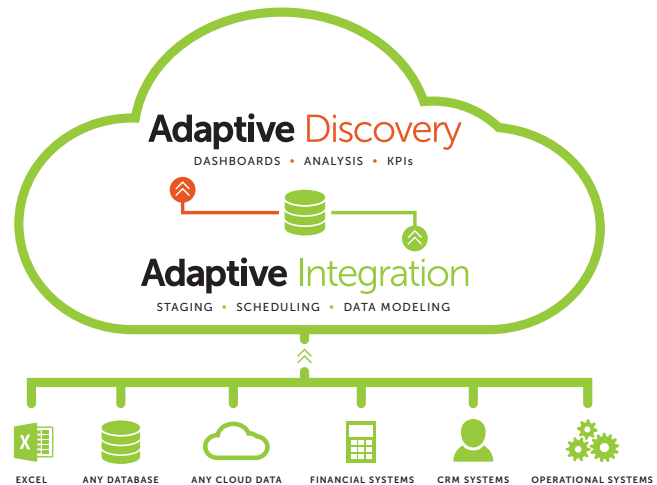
Adaptive Discovery

DASHBOARDS • ANALYSIS • KPIs

Adaptive Integration

STAGING • SCHEDULING • DATA MODELING

X

EXCEL

ANY DATABASE

ANY CLOUD DATA

FINANCIAL SYSTEMS

CRM SYSTEMS

OPERATIONAL SYSTEMS